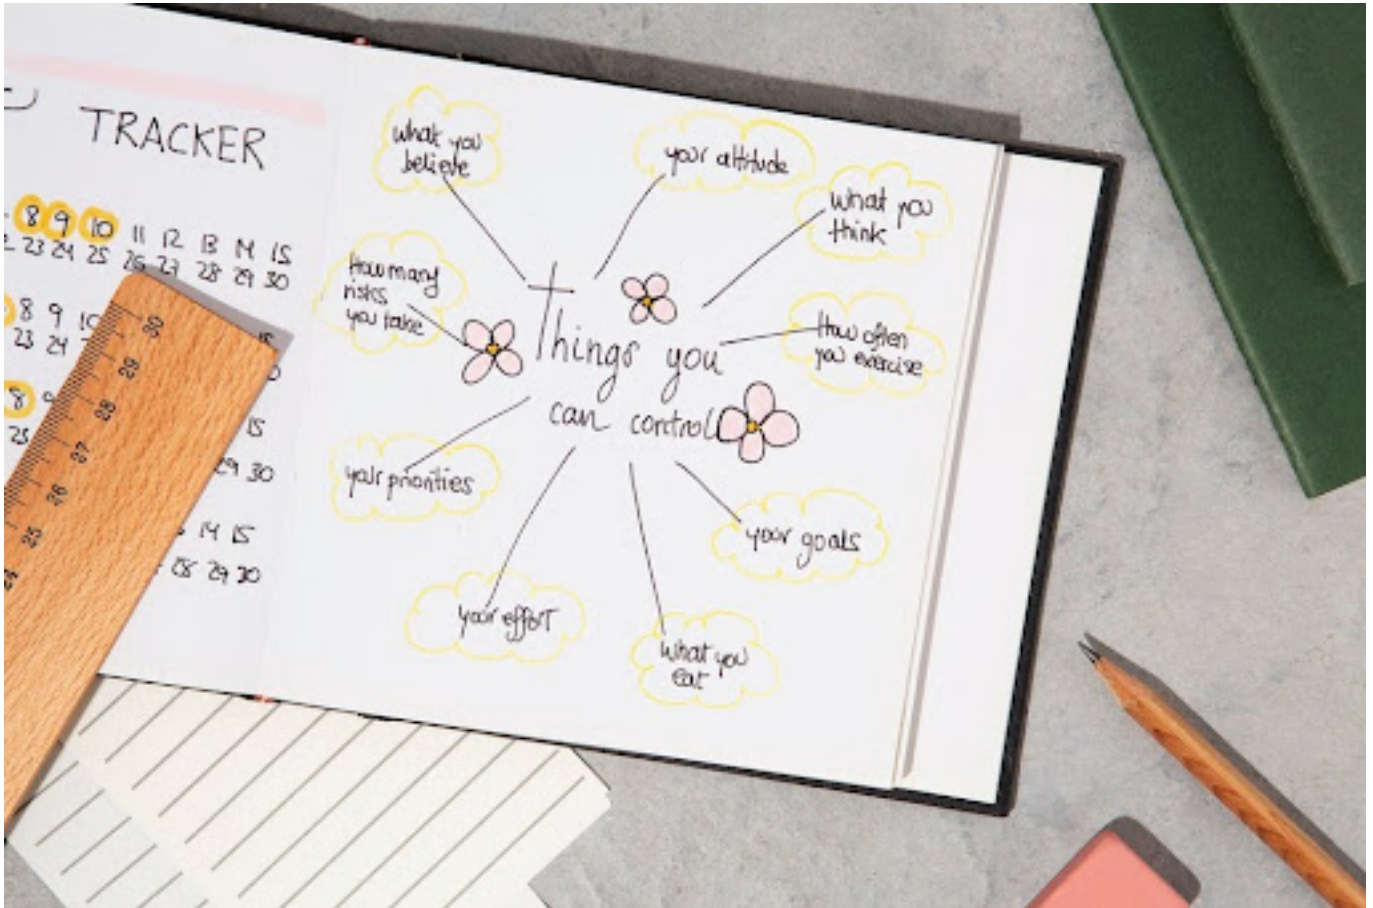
TRACKER

8 9 10 11 12 13 14 15
23 24 25 26 27 28 29 30

8 9 10
23 24

8
25 15
29 30

14 15
28 29 30

30 29 28 27 26 25 24

Things you can control

what you believe

your attitude

what you think

how many risks you take

how often you exercise

your priorities

your goals

your effort

what you eat